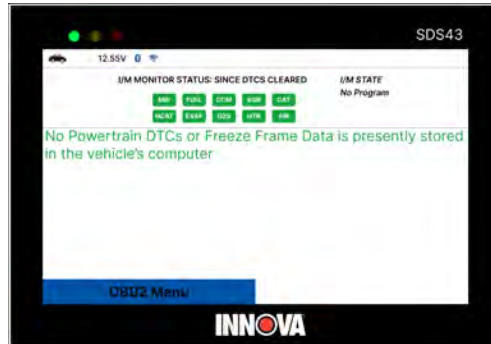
SDS43

12.55V 0

I/M MONITOR STATUS: SINCE DTCS CLEARED

MIS FUEL CCM EGR CAT
HCAT EVAP O2S HTR AIR

I/M STATE
No Program

No Powertrain DTCs or Freeze Frame Data is presently stored in the vehicle's computer

OBD2 Menu

INNOVA